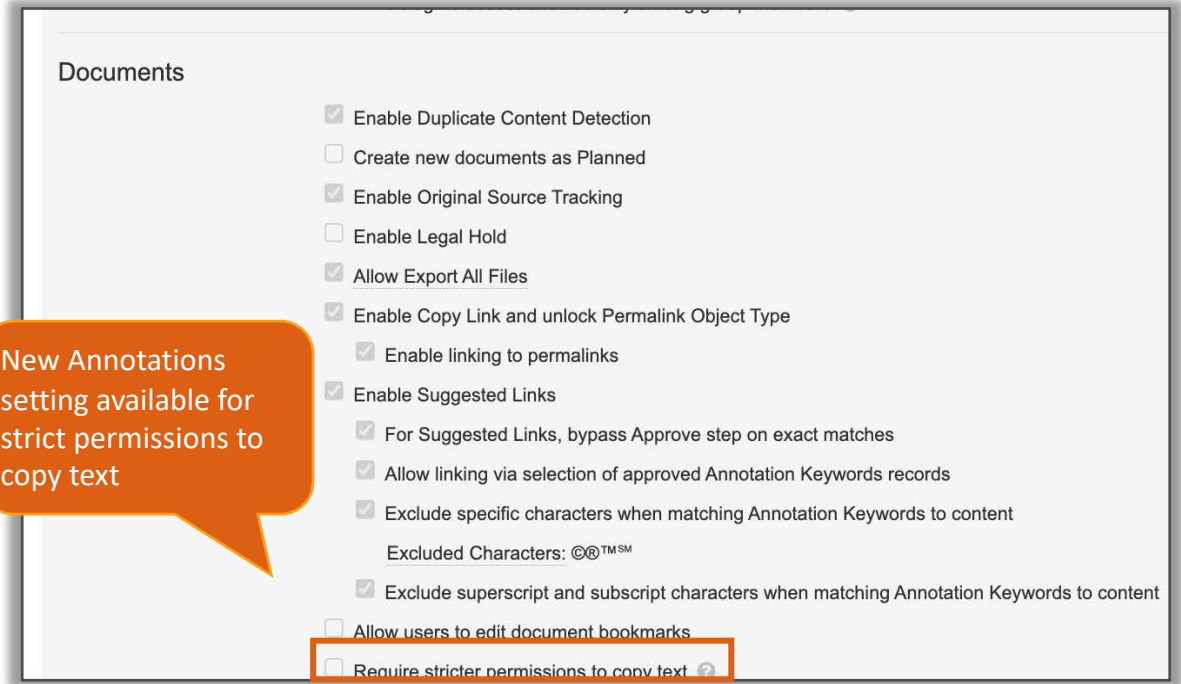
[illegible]

Documents

Enable Duplicate Content Detection

Create new documents as Planned

Enable Original Source Tracking

Enable Legal Hold

Allow Export All Files

Enable Copy Link and unlock Permalink Object Type

Enable linking to permalinks

Enable Suggested Links

For Suggested Links, bypass Approve step on exact matches

Allow linking via selection of approved Annotation Keywords records

Exclude specific characters when matching Annotation Keywords to content

Excluded Characters: ©®™℠

Exclude superscript and subscript characters when matching Annotation Keywords to content

Allow users to edit document bookmarks

Require stricter permissions to copy text

New Annotations setting available for strict permissions to copy text